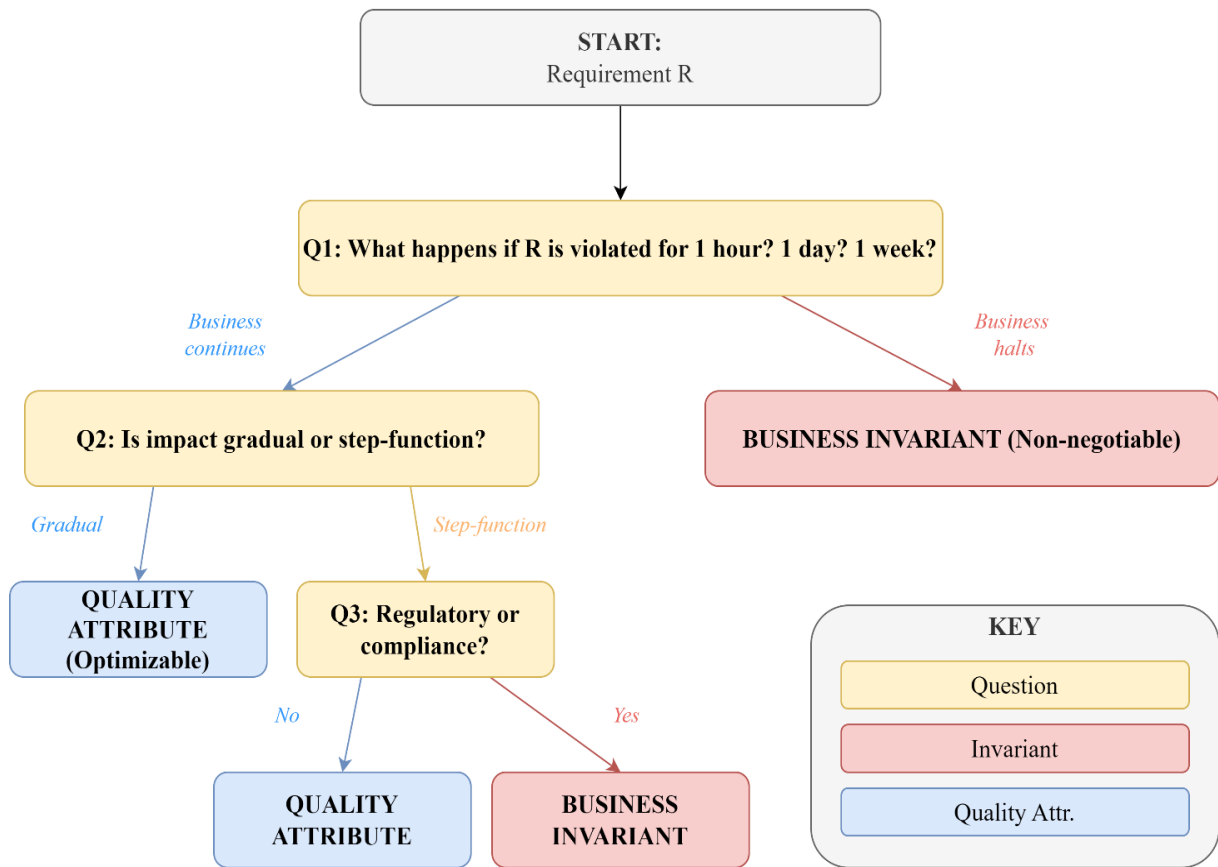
START:
Requirement R

Q1: What happens if R is violated for 1 hour? 1 day? 1 week?

Business continues

Business halts

Q2: Is impact gradual or step-function?

BUSINESS INVARIANT (Non-negotiable)

Gradual

Step-function

QUALITY ATTRIBUTE (Optimizable)

Q3: Regulatory or compliance?

No

Yes

QUALITY ATTRIBUTE

BUSINESS INVARIANT

KEY

Question

Invariant

Quality Attr.